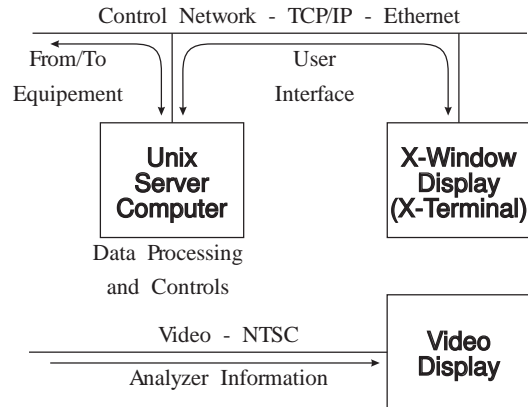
Control Network - TCP/IP - Ethernet

From/To Equipement

User Interface

Unix Server Computer

X-Window Display (X-Terminal)

Data Processing and Controls

Video - NTSC

Analyzer Information

Video Display